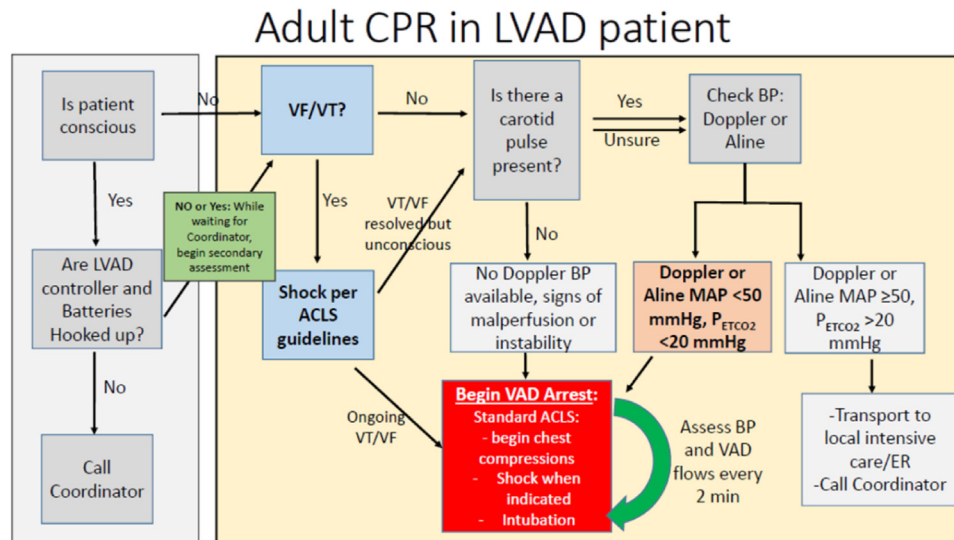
Adult CPR in LVAD patient

Is patient conscious

No

VF/VT?

No

Is there a carotid pulse present?

Yes

Unsure

Check BP: Doppler or Aline

Yes

NO or Yes: While waiting for Coordinator, begin secondary assessment

Yes

VT/VF resolved but unconscious

No

Are LVAD controller and Batteries Hooked up?

Shock per ACLS guidelines

No Doppler BP available, signs of malperfusion or instability

Doppler or Aline MAP <50 mmHg, $P_{ETCO2}$ <20 mmHg

Doppler or Aline MAP ≥50, $P_{ETCO2}$ >20 mmHg

No

Ongoing VT/VF

Begin VAD Arrest:
Standard ACLS:
- begin chest compressions
- Shock when indicated
- Intubation

Assess BP and VAD flows every 2 min

-Transport to local intensive care/ER
-Call Coordinator

Call Coordinator